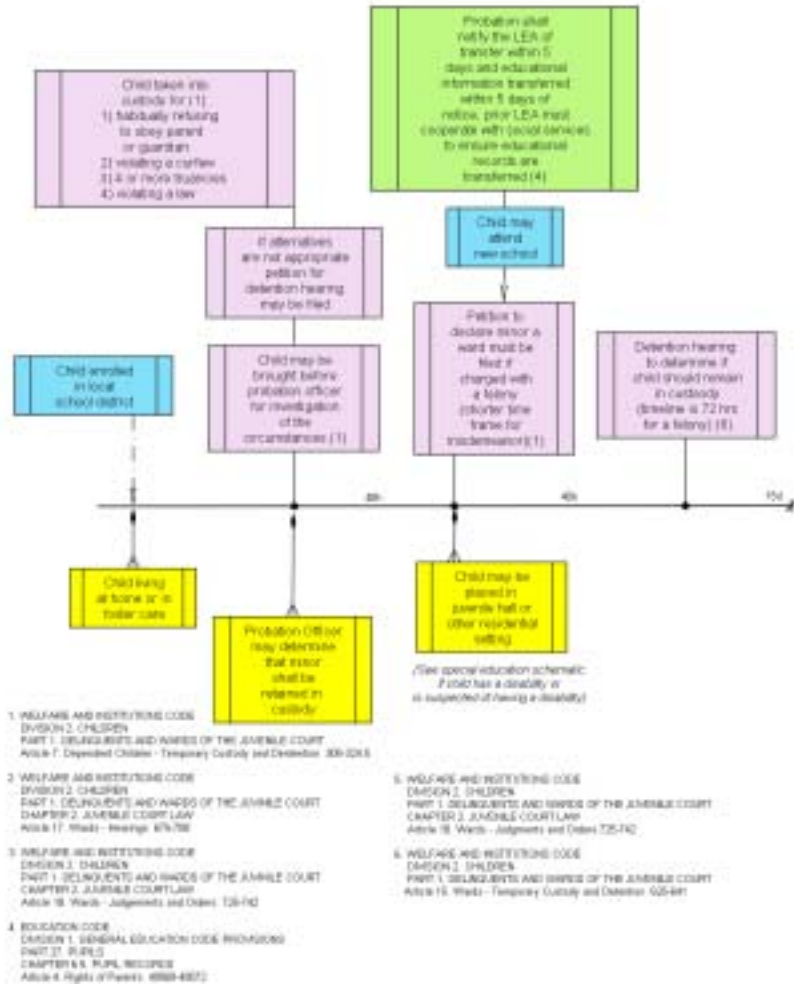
Probation shall notify the LEA of transfer within 5 days and educational information transferred within 5 days of notice; prior LEA must cooperate with (social services) to ensure educational records are transferred (4)

Child taken into custody for (1): 1) habitually refusing to obey parent or guardian 2) violating a curfew 3) 4 or more truancies 4) violating a law

Child may attend new school

If alternatives are not appropriate petition for detention hearing may be filed.

Petition to declare minor a ward must be filed if charged with a felony (shorter time frame for misdemeanor)(1)

Detention hearing to determine if child should remain in custody (timeline is 72 hrs for a felony) (6)

Child enrolled in local school district

Child may be brought before probation officer for investigation of the circumstances (1)

48h

15d

Child living at home or in foster care

Probation Officer may determine that minor shall be retained in custody

Child may be placed in juvenile hall or other residential setting

(See special education schematic if child has a disability or is suspected of having a disability)

1. WELFARE AND INSTITUTIONS CODE
DIVISION 2. CHILDREN
PART 1. DELINQUENTS AND WARDS OF THE JUVENILE COURT
Article 7. Dependent Children - Temporary Custody and Detention 305-324.5

2. WELFARE AND INSTITUTIONS CODE
DIVISION 2. CHILDREN
PART 1. DELINQUENTS AND WARDS OF THE JUVENILE COURT
CHAPTER 2. JUVENILE COURT LAW
Article 17. Wards - Hearings 675-700

3. WELFARE AND INSTITUTIONS CODE
DIVISION 2. CHILDREN
PART 1. DELINQUENTS AND WARDS OF THE JUVENILE COURT
CHAPTER 2. JUVENILE COURT LAW
Article 18. Wards - Judgements and Orders 725-742

4. EDUCATION CODE
DIVISION 1. GENERAL EDUCATION CODE PROVISIONS
PART 27. PUPILS
CHAPTER 6.5. PUPIL RECORDS
Article 4. Rights of Parents 49069-49072

5. WELFARE AND INSTITUTIONS CODE
DIVISION 2. CHILDREN
PART 1. DELINQUENTS AND WARDS OF THE JUVENILE COURT
CHAPTER 2. JUVENILE COURT LAW
Article 18. Wards - Judgments and Orders 725-742

6. WELFARE AND INSTITUTIONS CODE
DIVISION 2. CHILDREN
PART 1. DELINQUENTS AND WARDS OF THE JUVENILE COURT
Article 15. Wards - Temporary Custody and Detention 625-641